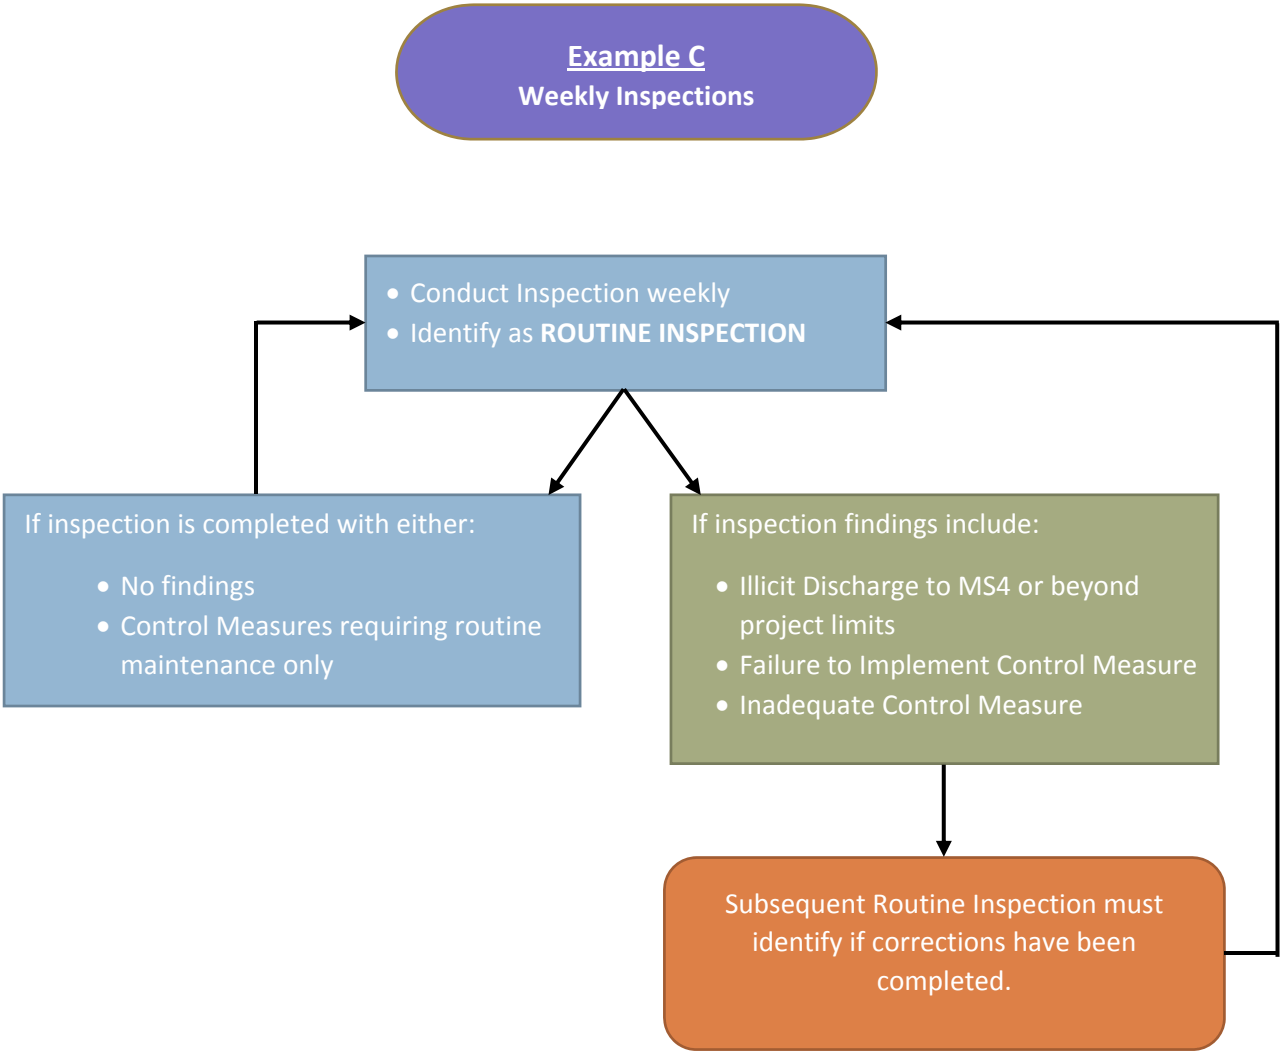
Example C
Weekly Inspections

- Conduct Inspection weekly
- Identify as **ROUTINE INSPECTION**

If inspection is completed with either:

- No findings
- Control Measures requiring routine maintenance only

If inspection findings include:

- Illicit Discharge to MS4 or beyond project limits
- Failure to Implement Control Measure
- Inadequate Control Measure

Subsequent Routine Inspection must identify if corrections have been completed.